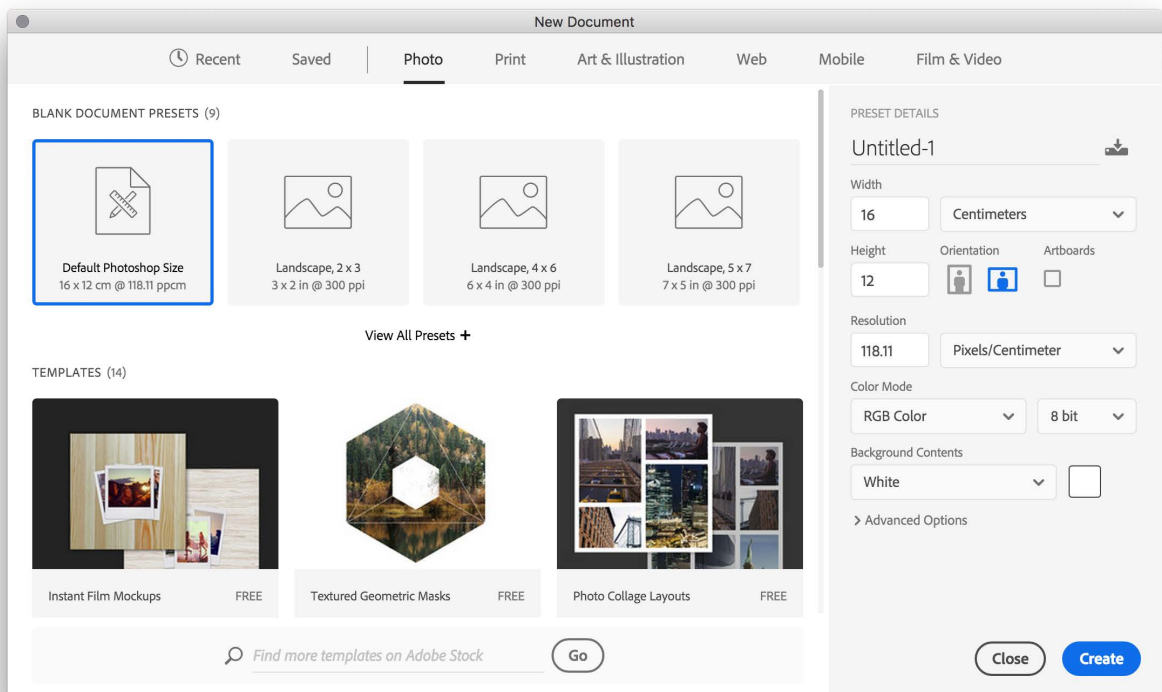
New Document

Recent Saved Photo Print Art & Illustration Web Mobile Film & Video

BLANK DOCUMENT PRESETS (9)

Default Photoshop Size
16 x 12 cm @ 118.11 ppcm

Landscape, 2 x 3
3 x 2 in @ 300 ppi

Landscape, 4 x 6
6 x 4 in @ 300 ppi

Landscape, 5 x 7
7 x 5 in @ 300 ppi

View All Presets +

TEMPLATES (14)

Instant Film Mockups FREE

Textured Geometric Masks FREE

Photo Collage Layouts FREE

Find more templates on Adobe Stock Go

PRESET DETAILS

Untitled-1

Width
16 Centimeters

Height Orientation Artboards
12

Resolution
118.11 Pixels/Centimeter

Color Mode
RGB Color 8 bit

Background Contents
White

> Advanced Options

Close Create